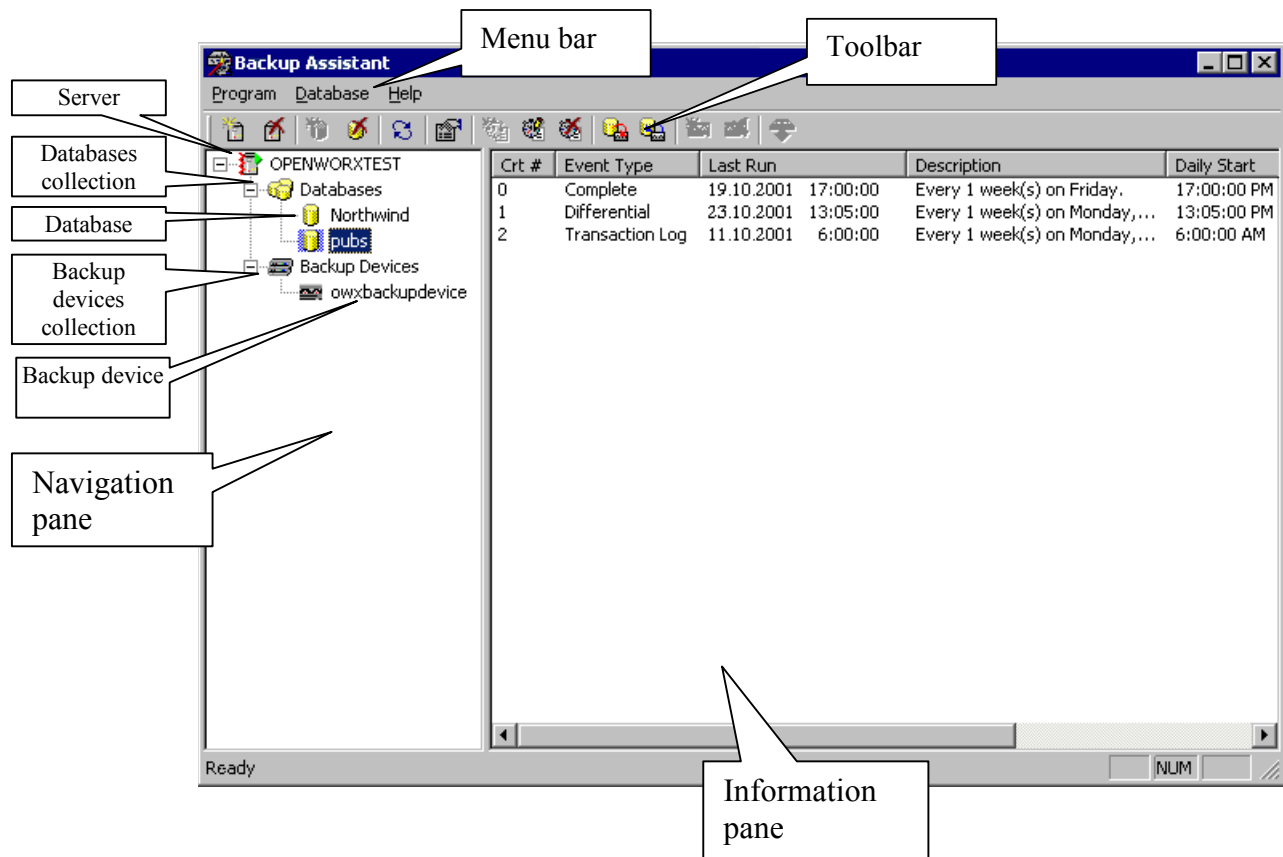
Backup Assistant

Menu bar

Toolbar

Server

Program Database Help

Databases collection

Database

Backup devices collection

Backup device

Navigation pane

OPENWORXTEST
Databases
Northwind
pubs
Backup Devices
owxbackupdevice

| Crt # | Event Type | Last Run | Description | Daily Start |
|---|---|---|---|---|
| 0 | Complete | 19.10.2001 17:00:00 | Every 1 week(s) on Friday. | 17:00:00 PM |
| 1 | Differential | 23.10.2001 13:05:00 | Every 1 week(s) on Monday,... | 13:05:00 PM |
| 2 | Transaction Log | 11.10.2001 6:00:00 | Every 1 week(s) on Monday,... | 6:00:00 AM |

Ready

NUM

Information pane